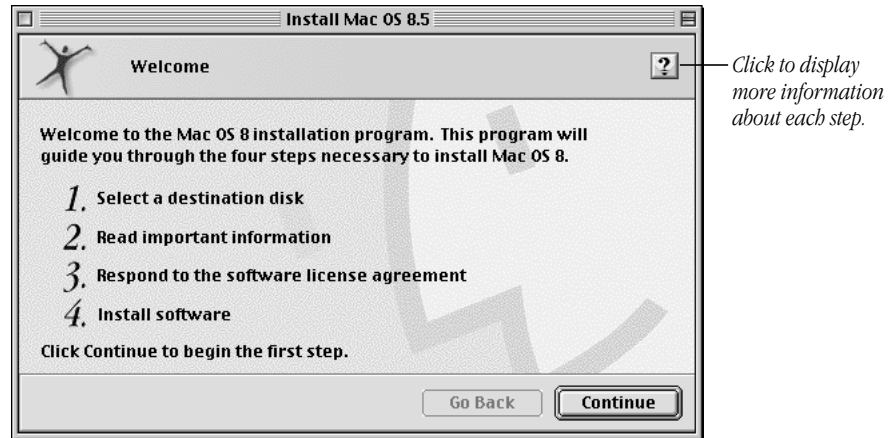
Install Mac OS 8.5

Welcome

?

Click to display more information about each step.

Welcome to the Mac OS 8 installation program. This program will guide you through the four steps necessary to install Mac OS 8.

1. Select a destination disk

2. Read important information

3. Respond to the software license agreement

4. Install software

Click Continue to begin the first step.

Go Back

Continue